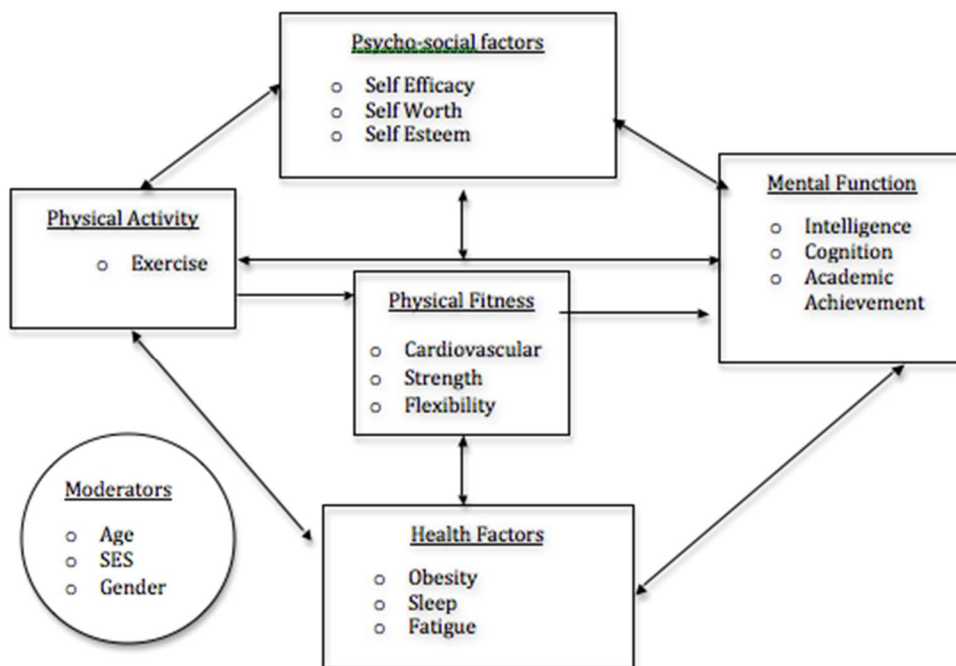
Psycho-social factors

o Self Efficacy
o Self Worth
o Self Esteem

Physical Activity

o Exercise

Mental Function

o Intelligence
o Cognition
o Academic Achievement

Physical Fitness

o Cardiovascular
o Strength
o Flexibility

Moderators

o Age
o SES
o Gender

Health Factors

o Obesity
o Sleep
o Fatigue